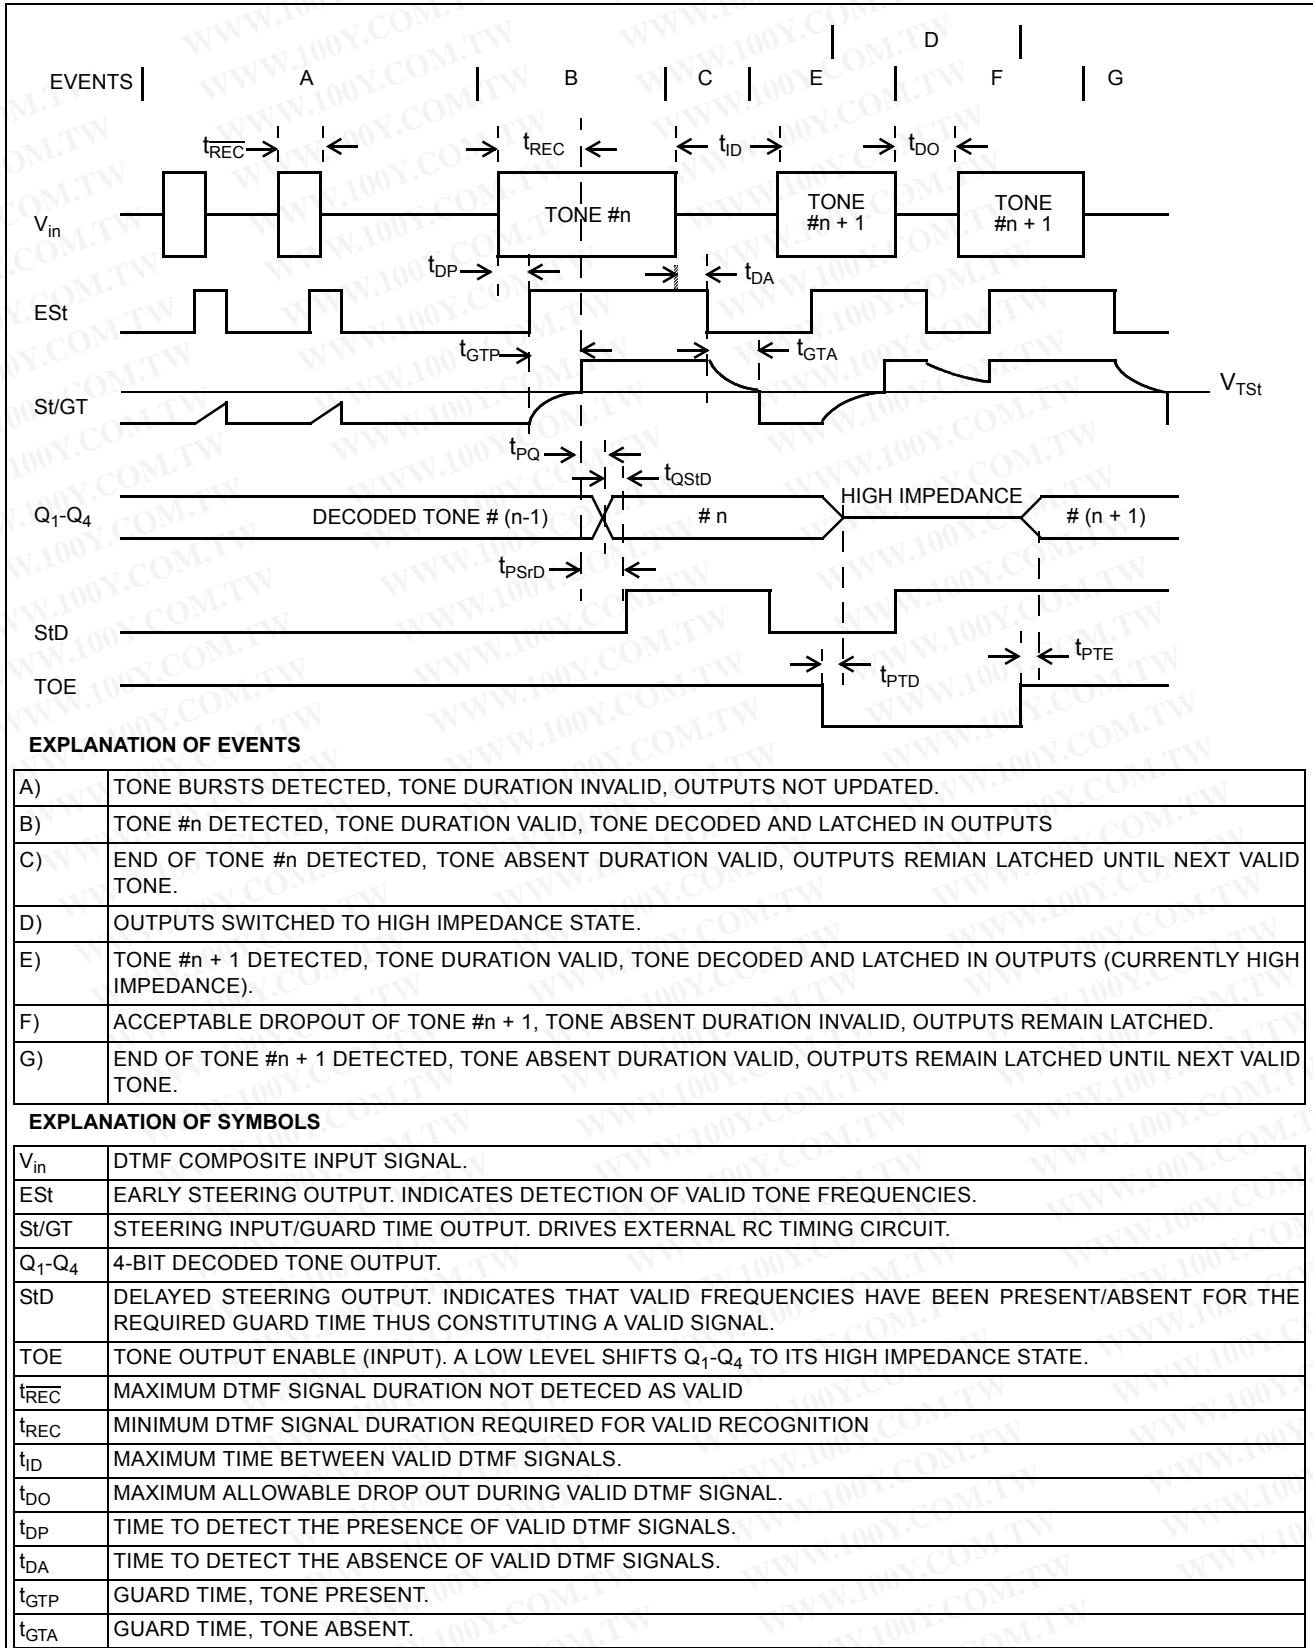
EVENTS A B C D E F G

$t_{\overline{REC}}$ $t_{REC}$ $t_{ID}$ $t_{DO}$

$V_{in}$ TONE #n TONE #n + 1 TONE #n + 1

$t_{DP}$ $t_{DA}$

ESt

$t_{GTP}$ $t_{GTA}$

St/GT $V_{TSt}$

$t_{PQ}$ $t_{QStD}$

$Q_1$-$Q_4$ DECODED TONE # (n-1) # n HIGH IMPEDANCE # (n + 1)

$t_{PSrD}$

StD

$t_{PTD}$ $t_{PTE}$

TOE

EXPLANATION OF EVENTS

| | |
|---|---|
| A) | TONE BURSTS DETECTED, TONE DURATION INVALID, OUTPUTS NOT UPDATED. |
| B) | TONE #n DETECTED, TONE DURATION VALID, TONE DECODED AND LATCHED IN OUTPUTS |
| C) | END OF TONE #n DETECTED, TONE ABSENT DURATION VALID, OUTPUTS REMIAN LATCHED UNTIL NEXT VALID TONE. |
| D) | OUTPUTS SWITCHED TO HIGH IMPEDANCE STATE. |
| E) | TONE #n + 1 DETECTED, TONE DURATION VALID, TONE DECODED AND LATCHED IN OUTPUTS (CURRENTLY HIGH IMPEDANCE). |
| F) | ACCEPTABLE DROPOUT OF TONE #n + 1, TONE ABSENT DURATION INVALID, OUTPUTS REMAIN LATCHED. |
| G) | END OF TONE #n + 1 DETECTED, TONE ABSENT DURATION VALID, OUTPUTS REMAIN LATCHED UNTIL NEXT VALID TONE. |

EXPLANATION OF SYMBOLS

| | |
|---|---|
| $V_{in}$ | DTMF COMPOSITE INPUT SIGNAL. |
| ESt | EARLY STEERING OUTPUT. INDICATES DETECTION OF VALID TONE FREQUENCIES. |
| St/GT | STEERING INPUT/GUARD TIME OUTPUT. DRIVES EXTERNAL RC TIMING CIRCUIT. |
| $Q_1$-$Q_4$ | 4-BIT DECODED TONE OUTPUT. |
| StD | DELAYED STEERING OUTPUT. INDICATES THAT VALID FREQUENCIES HAVE BEEN PRESENT/ABSENT FOR THE REQUIRED GUARD TIME THUS CONSTITUTING A VALID SIGNAL. |
| TOE | TONE OUTPUT ENABLE (INPUT). A LOW LEVEL SHIFTS $Q_1$-$Q_4$ TO ITS HIGH IMPEDANCE STATE. |
| $t_{\overline{REC}}$ | MAXIMUM DTMF SIGNAL DURATION NOT DETECED AS VALID |
| $t_{REC}$ | MINIMUM DTMF SIGNAL DURATION REQUIRED FOR VALID RECOGNITION |
| $t_{ID}$ | MAXIMUM TIME BETWEEN VALID DTMF SIGNALS. |
| $t_{DO}$ | MAXIMUM ALLOWABLE DROP OUT DURING VALID DTMF SIGNAL. |
| $t_{DP}$ | TIME TO DETECT THE PRESENCE OF VALID DTMF SIGNALS. |
| $t_{DA}$ | TIME TO DETECT THE ABSENCE OF VALID DTMF SIGNALS. |
| $t_{GTP}$ | GUARD TIME, TONE PRESENT. |
| $t_{GTA}$ | GUARD TIME, TONE ABSENT. |